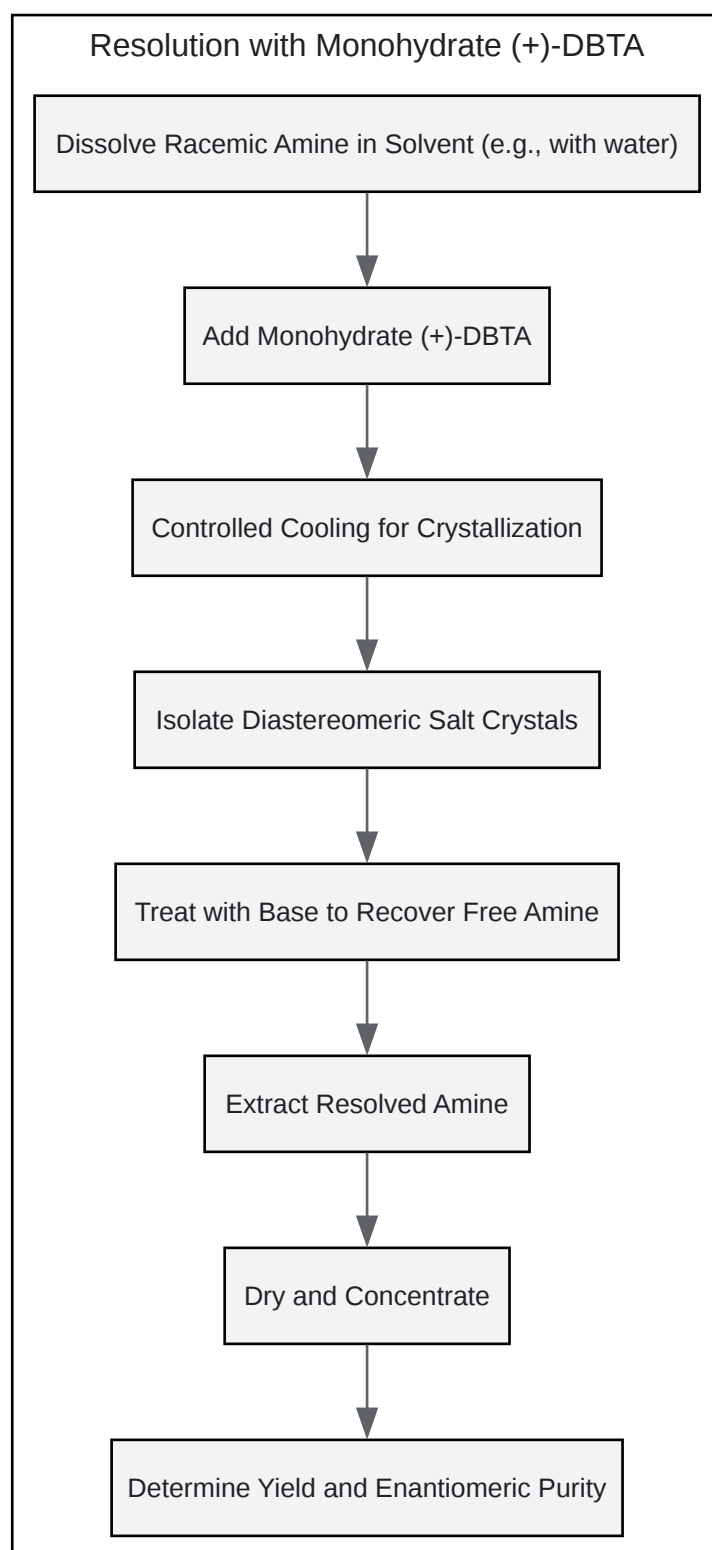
Resolution with Monohydrate (+)-DBTA

Dissolve Racemic Amine in Solvent (e.g., with water)

Add Monohydrate (+)-DBTA

Controlled Cooling for Crystallization

Isolate Diastereomeric Salt Crystals

Treat with Base to Recover Free Amine

Extract Resolved Amine

Dry and Concentrate

Determine Yield and Enantiomeric Purity